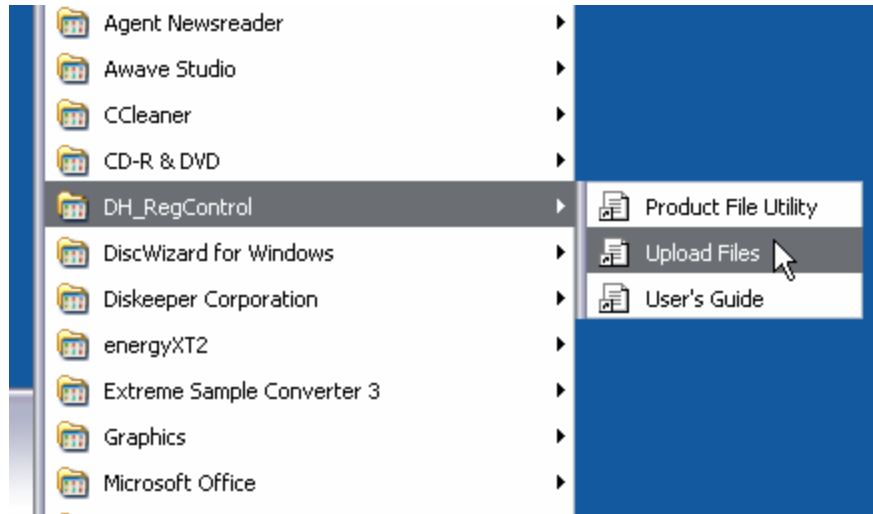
Agent Newsreader
Awave Studio
CCleaner
CD-R & DVD
DH_RegControl
DiscWizard for Windows
Diskeeper Corporation
energyXT2
Extreme Sample Converter 3
Graphics
Microsoft Office

Product File Utility
Upload Files
User's Guide